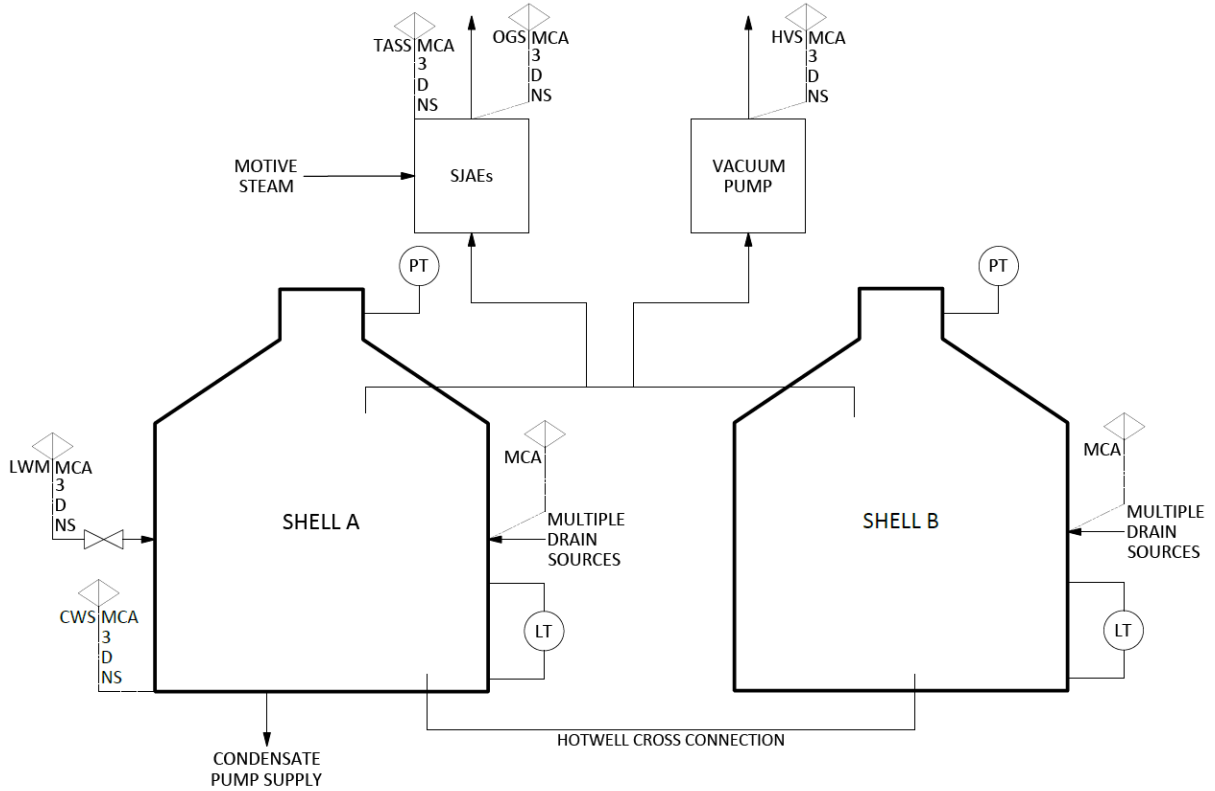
TASS MCA
3
D
NS

OGS MCA
3
D
NS

HVS MCA
3
D
NS

MOTIVE STEAM

SJAEs

VACUUM PUMP

PT

PT

LWM MCA
3
D
NS

MCA

MULTIPLE DRAIN SOURCES

SHELL A

MCA

MULTIPLE DRAIN SOURCES

SHELL B

CWS MCA
3
D
NS

LT

LT

CONDENSATE PUMP SUPPLY

HOTWELL CROSS CONNECTION